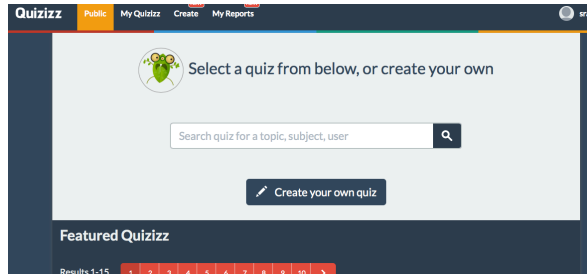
Quizizz Public My Quizizz Create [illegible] My Reports sr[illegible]

Select a quiz from below, or create your own

Search quiz for a topic, subject, user

Create your own quiz

Featured Quizizz

Results 1-15 1 2 3 4 5 6 7 8 9 10 ›